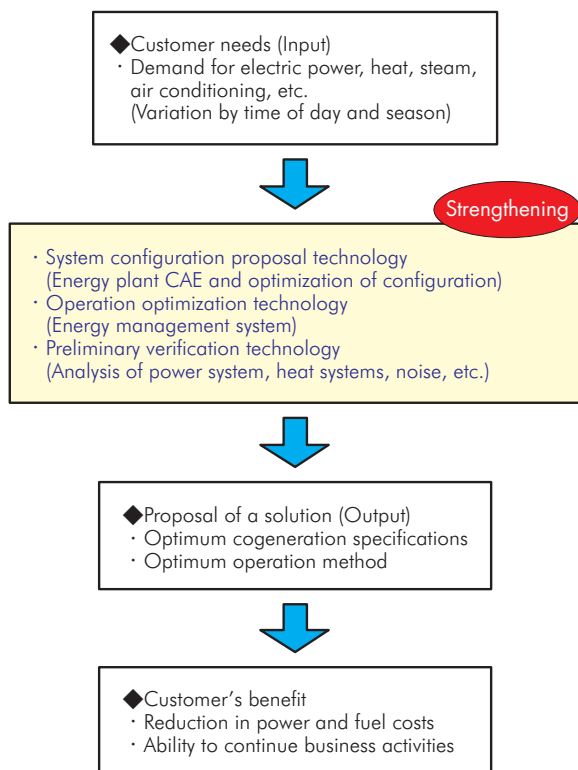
◆Customer needs (Input)
・Demand for electric power, heat, steam, air conditioning, etc.
(Variation by time of day and season)

Strengthening

・System configuration proposal technology
(Energy plant CAE and optimization of configuration)
・Operation optimization technology
(Energy management system)
・Preliminary verification technology
(Analysis of power system, heat systems, noise, etc.)

◆Proposal of a solution (Output)
・Optimum cogeneration specifications
・Optimum operation method

◆Customer's benefit
・Reduction in power and fuel costs
・Ability to continue business activities